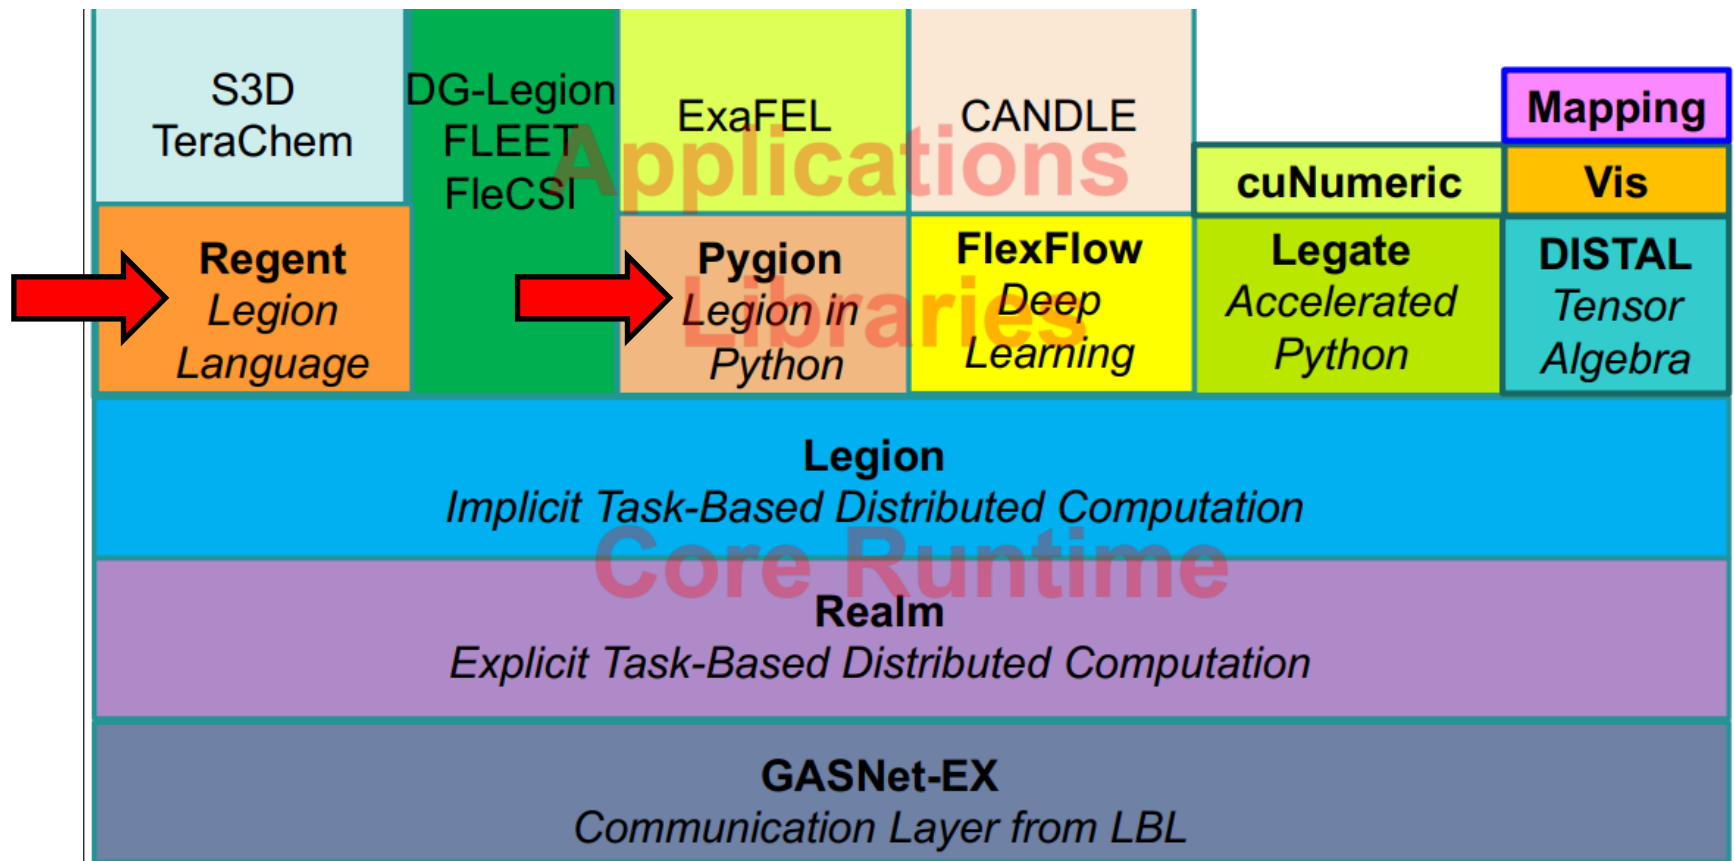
S3D
TeraChem

DG-Legion
FLEET
FleCSI

ExaFEL

CANDLE

Applications

Mapping

cuNumeric

Vis

Regent
Legion Language

Pygion
Legion in Python

FlexFlow
Deep Learning

Legate
Accelerated Python

DISTAL
Tensor Algebra

Libraries

Legion
Implicit Task-Based Distributed Computation

Core Runtime

Realm
Explicit Task-Based Distributed Computation

GASNet-EX
Communication Layer from LBL